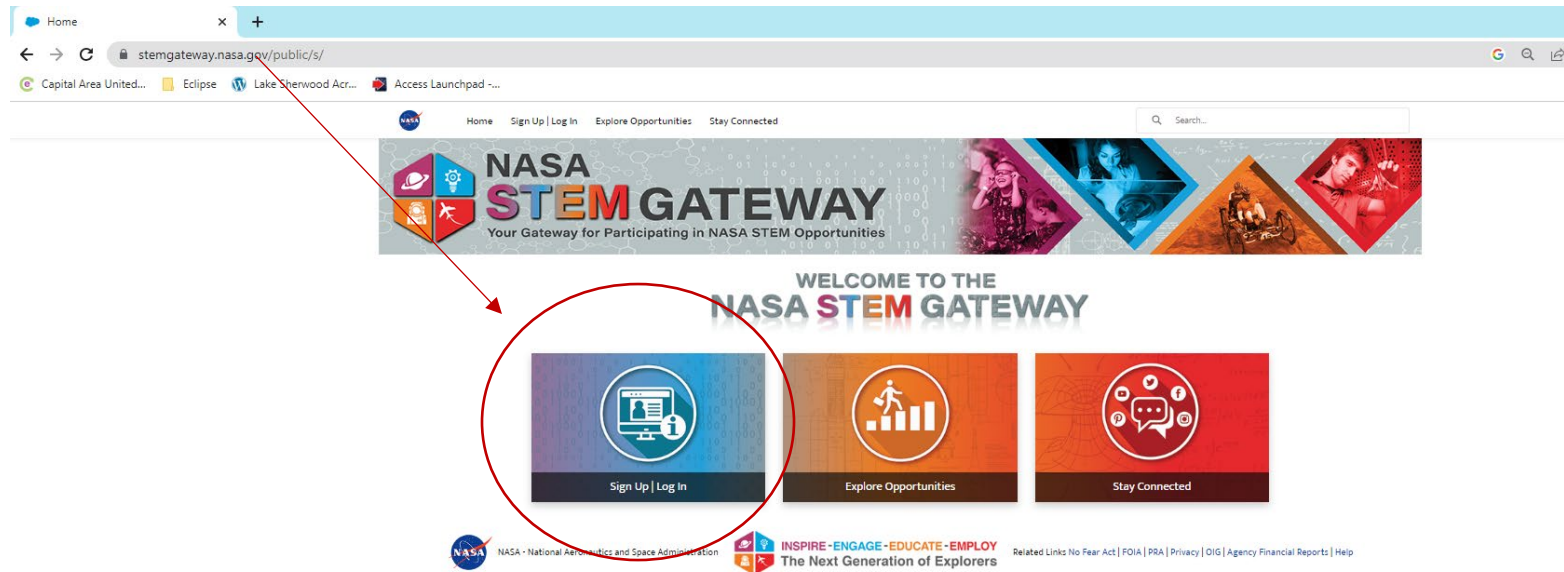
Home ×
+
stemgateway.nasa.gov/public/s/
Capital Area United... Eclipse Lake Sherwood Acr... Access Launchpad -...

NASA
Home Sign Up | Log In Explore Opportunities Stay Connected
Search...

NASA STEM GATEWAY
Your Gateway for Participating in NASA STEM Opportunities

WELCOME TO THE
NASA STEM GATEWAY

Sign Up | Log In
Explore Opportunities
Stay Connected

NASA NASA - National Aeronautics and Space Administration
INSPIRE-ENGAGE-EDUCATE-EMPLOY
The Next Generation of Explorers
Related Links No Fear Act | FOIA | PRA | Privacy | OIG | Agency Financial Reports | Help